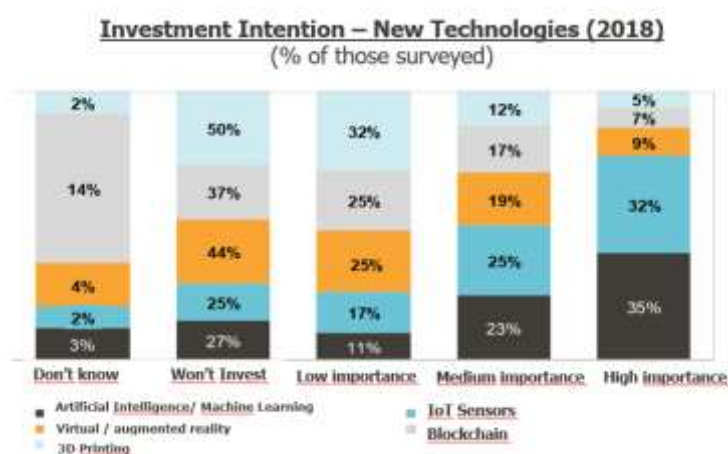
Investment Intention – New Technologies (2018)
(% of those surveyed)

| | Don't know | Won't Invest | Low importance | Medium importance | High importance |
|---|---|---|---|---|---|
| 3D Printing | 2% | 50% | 32% | 12% | 5% |
| Blockchain | 14% | 37% | 25% | 17% | 7% |
| Virtual / augmented reality | 4% | 44% | 25% | 19% | 9% |
| IoT Sensors | 2% | 25% | 17% | 25% | 32% |
| Artificial Intelligence/ Machine Learning | 3% | 27% | 11% | 23% | 35% |

Artificial Intelligence/ Machine Learning
Virtual / augmented reality
3D Printing
IoT Sensors
Blockchain